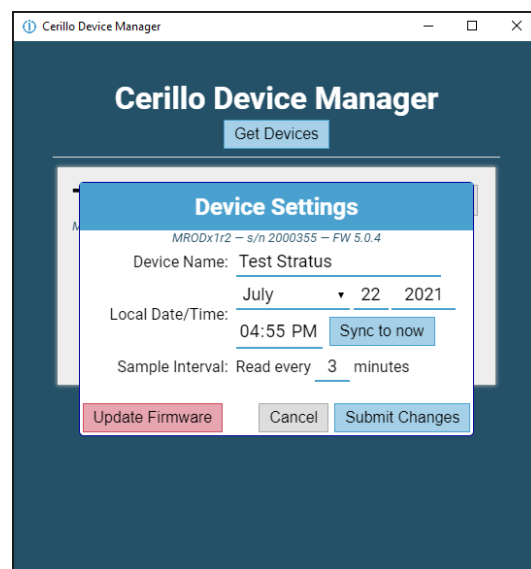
Cerillo Device Manager

Cerillo Device Manager

Get Devices

Device Settings

MRODx1r2 – s/n 2000355 – FW 5.0.4

Device Name: Test Stratus

Local Date/Time: July 22 2021

04:55 PM Sync to now

Sample Interval: Read every 3 minutes

Update Firmware Cancel Submit Changes